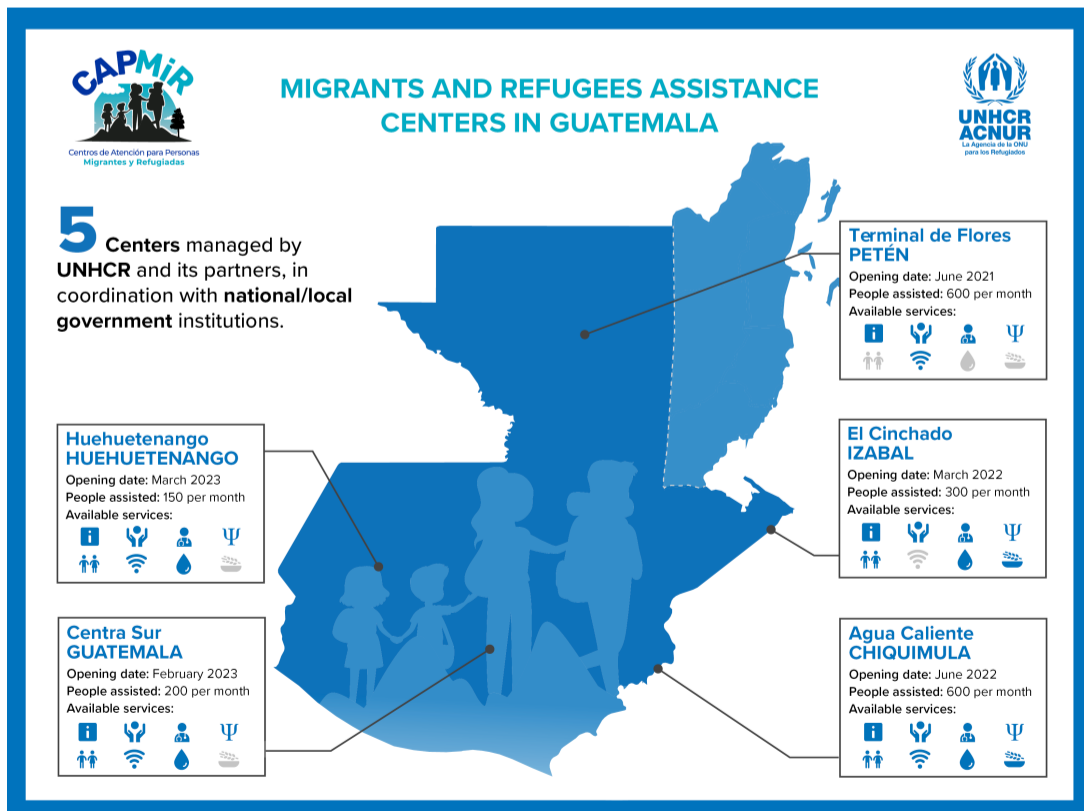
CAPMiR
Centros de Atención para Personas Migrantes y Refugiadas

MIGRANTS AND REFUGEES ASSISTANCE CENTERS IN GUATEMALA

UNHCR
ACNUR
La Agencia de la ONU para los Refugiados

5 Centers managed by UNHCR and its partners, in coordination with national/local government institutions.

Terminal de Flores
PETÉN
Opening date: June 2021
People assisted: 600 per month
Available services:

Huehuetenango
HUEHUETENANGO
Opening date: March 2023
People assisted: 150 per month
Available services:

El Cinchado
IZABAL
Opening date: March 2022
People assisted: 300 per month
Available services:

Centra Sur
GUATEMALA
Opening date: February 2023
People assisted: 200 per month
Available services:

Agua Caliente
CHIQUIMULA
Opening date: June 2022
People assisted: 600 per month
Available services: